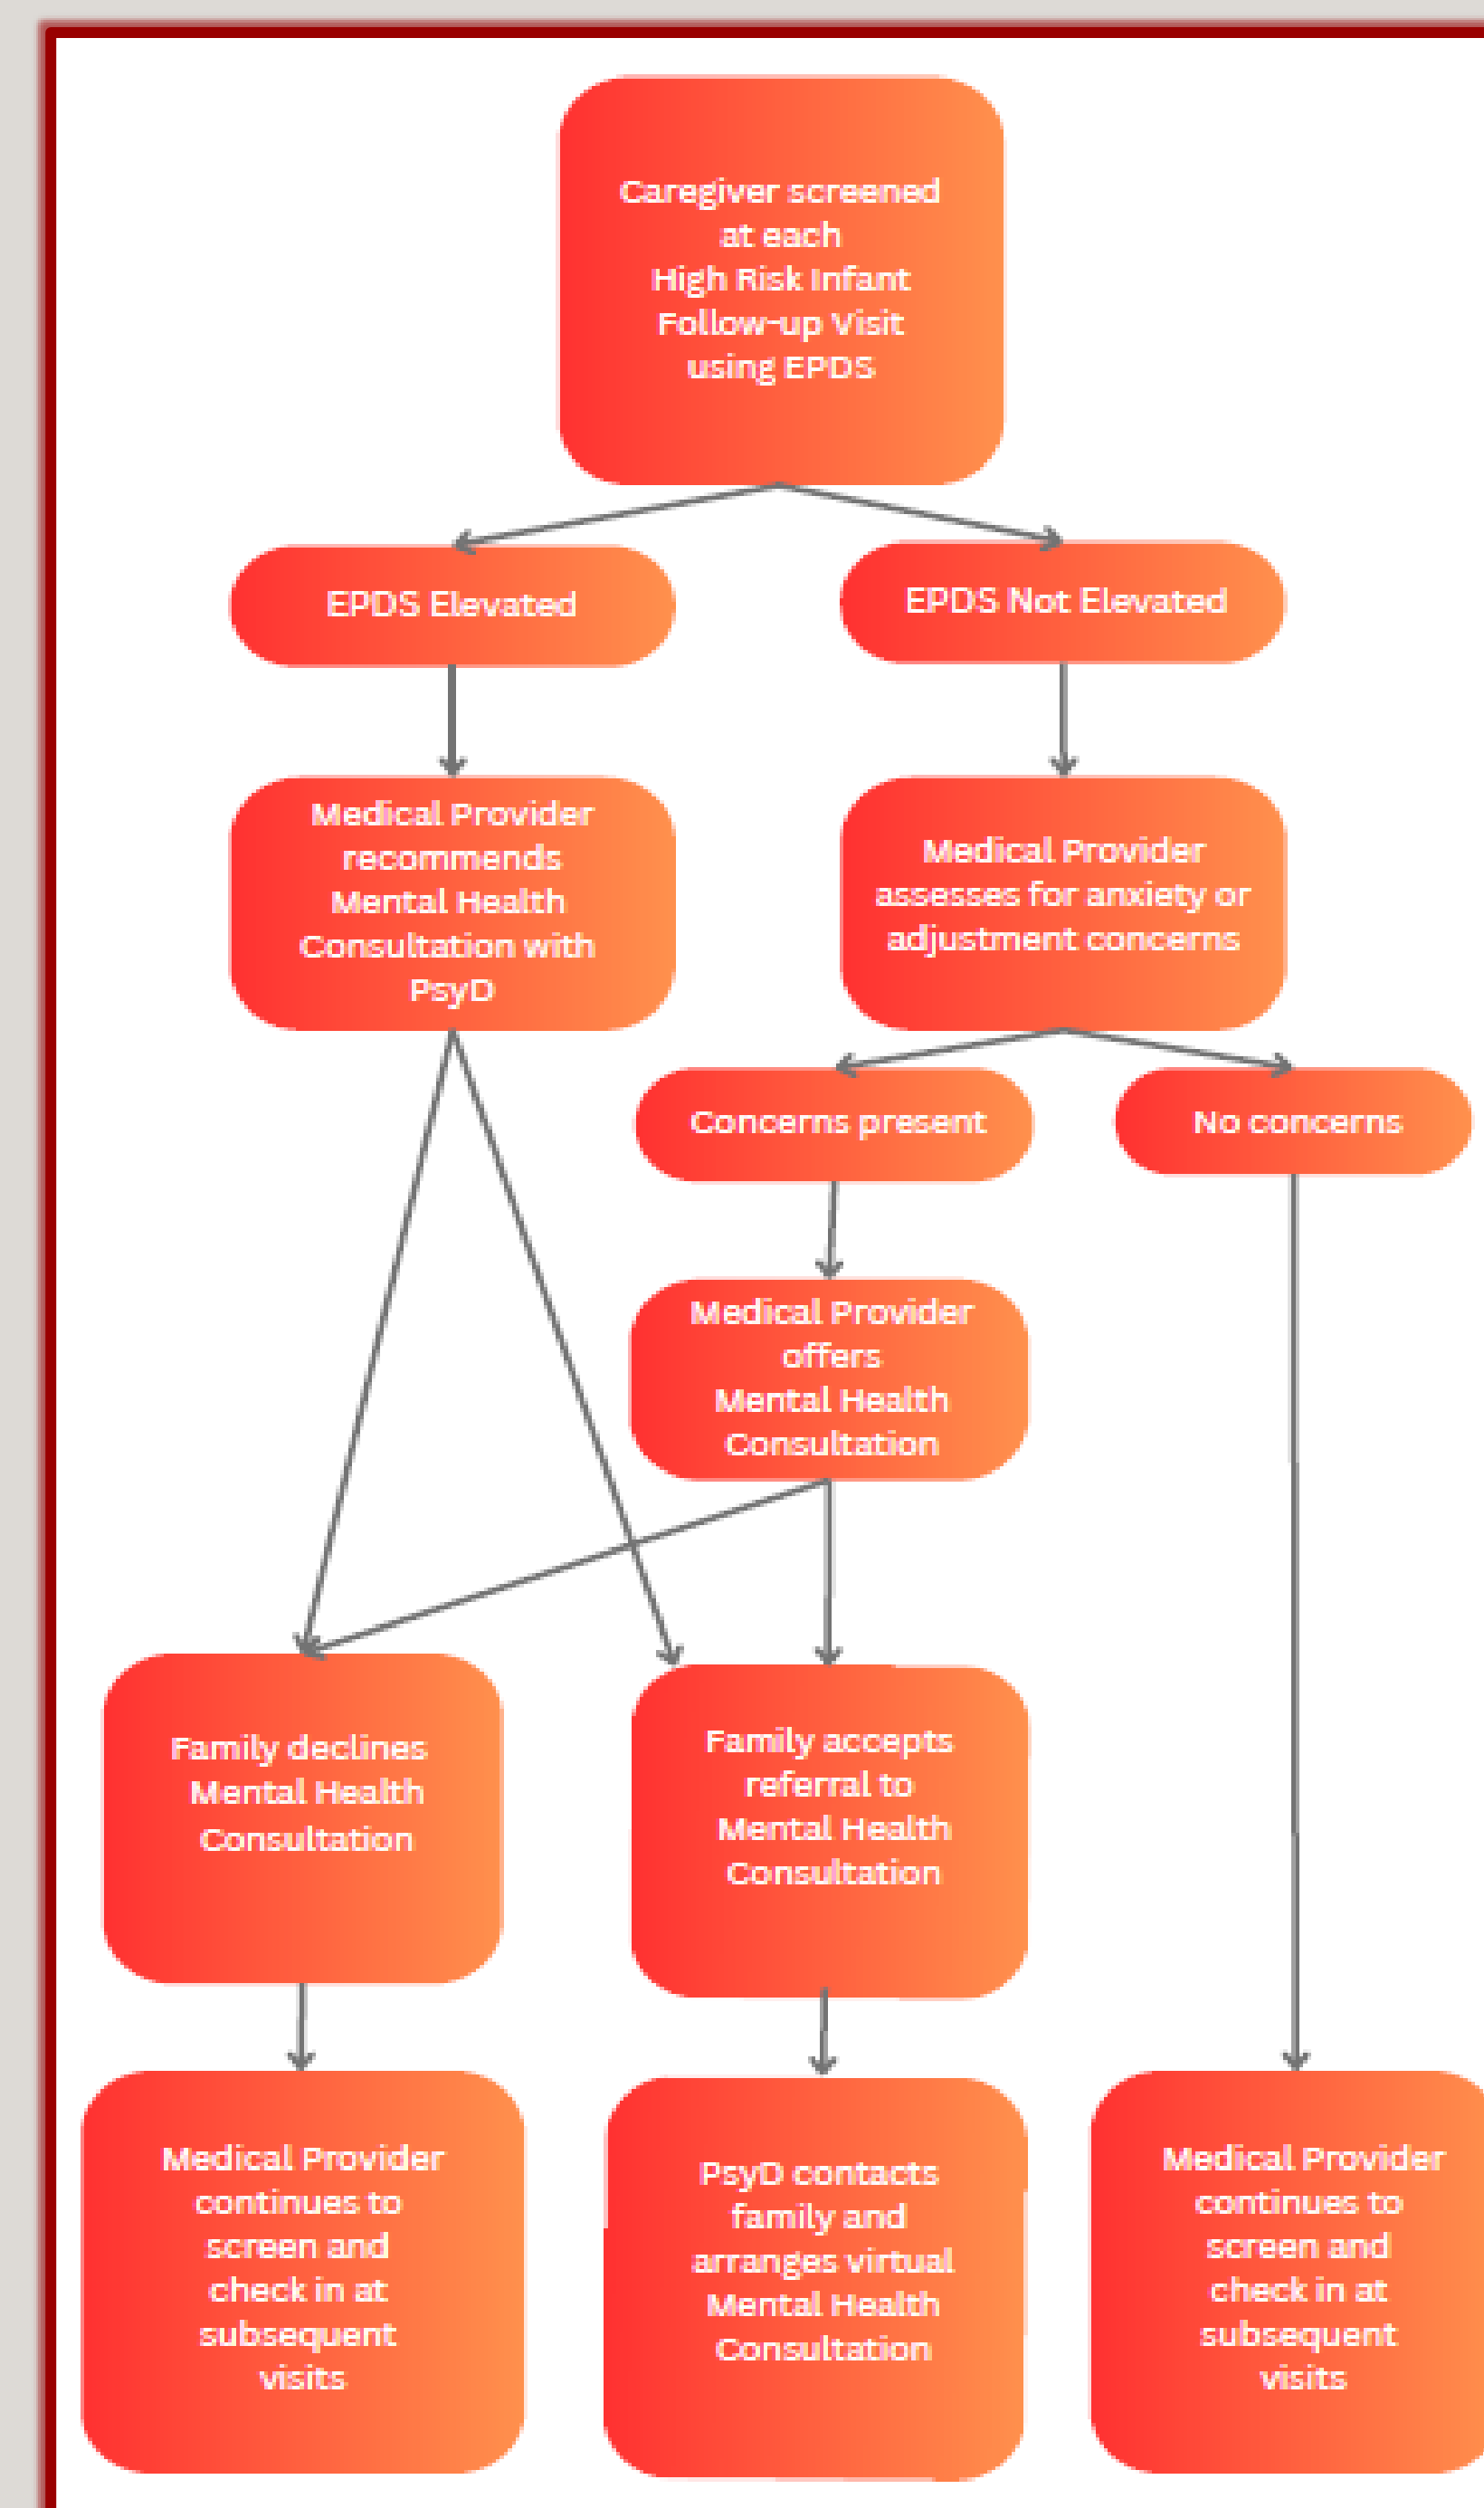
Caregiver screened at each High Risk Infant Follow-up Visit using EPDS

EPDS Elevated

EPDS Not Elevated

Medical Provider recommends Mental Health Consultation with PsyD

Medical Provider assesses for anxiety or adjustment concerns

Concerns present

No concerns

Medical Provider offers Mental Health Consultation

Family declines Mental Health Consultation

Family accepts referral to Mental Health Consultation

Medical Provider continues to screen and check in at subsequent visits

PsyD contacts family and arranges virtual Mental Health Consultation

Medical Provider continues to screen and check in at subsequent visits